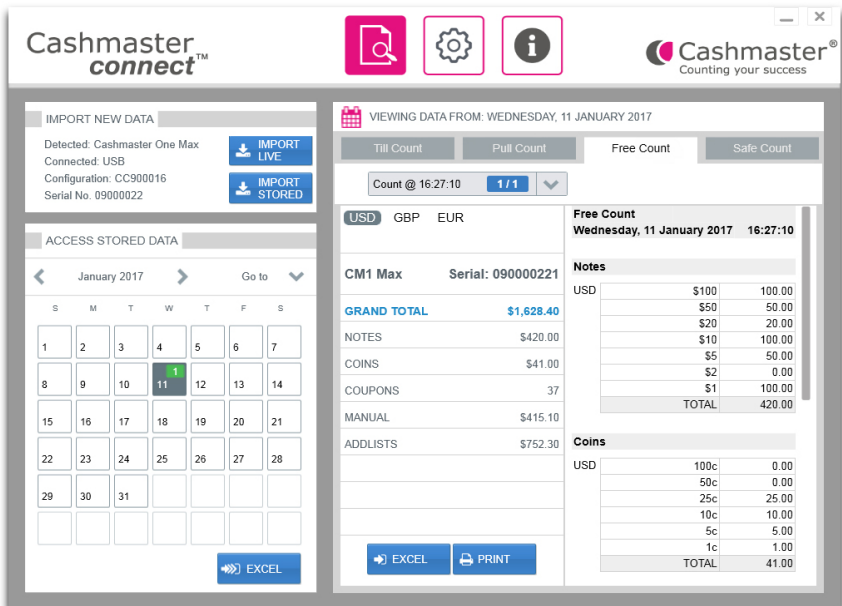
Cashmaster connect™

Cashmaster®
Counting your success

IMPORT NEW DATA

Detected: Cashmaster One Max
Connected: USB
Configuration: CC900016
Serial No. 09000022

IMPORT LIVE

IMPORT STORED

ACCESS STORED DATA

January 2017

Go to

| S | M | T | W | T | F | S |
|---|---|---|---|---|---|---|
| 1 | 2 | 3 | 4 | 5 | 6 | 7 |
| 8 | 9 | 10 | 11 (1) | 12 | 13 | 14 |
| 15 | 16 | 17 | 18 | 19 | 20 | 21 |
| 22 | 23 | 24 | 25 | 26 | 27 | 28 |
| 29 | 30 | 31 | | | | |

EXCEL

VIEWING DATA FROM: WEDNESDAY, 11 JANUARY 2017

Till Count | Pull Count | Free Count | Safe Count

Count @ 16:27:10 1 / 1

USD GBP EUR

CM1 Max Serial: 090000221

| GRAND TOTAL | $1,628.40 |
|---|---|
| NOTES | $420.00 |
| COINS | $41.00 |
| COUPONS | 37 |
| MANUAL | $415.10 |
| ADDLISTS | $752.30 |

EXCEL PRINT

Free Count
Wednesday, 11 January 2017 16:27:10

Notes

| USD | $100 | 100.00 |
|---|---|---|
| | $50 | 50.00 |
| | $20 | 20.00 |
| | $10 | 100.00 |
| | $5 | 50.00 |
| | $2 | 0.00 |
| | $1 | 100.00 |
| | TOTAL | 420.00 |

Coins

| USD | 100c | 0.00 |
|---|---|---|
| | 50c | 0.00 |
| | 25c | 25.00 |
| | 10c | 10.00 |
| | 5c | 5.00 |
| | 1c | 1.00 |
| | TOTAL | 41.00 |